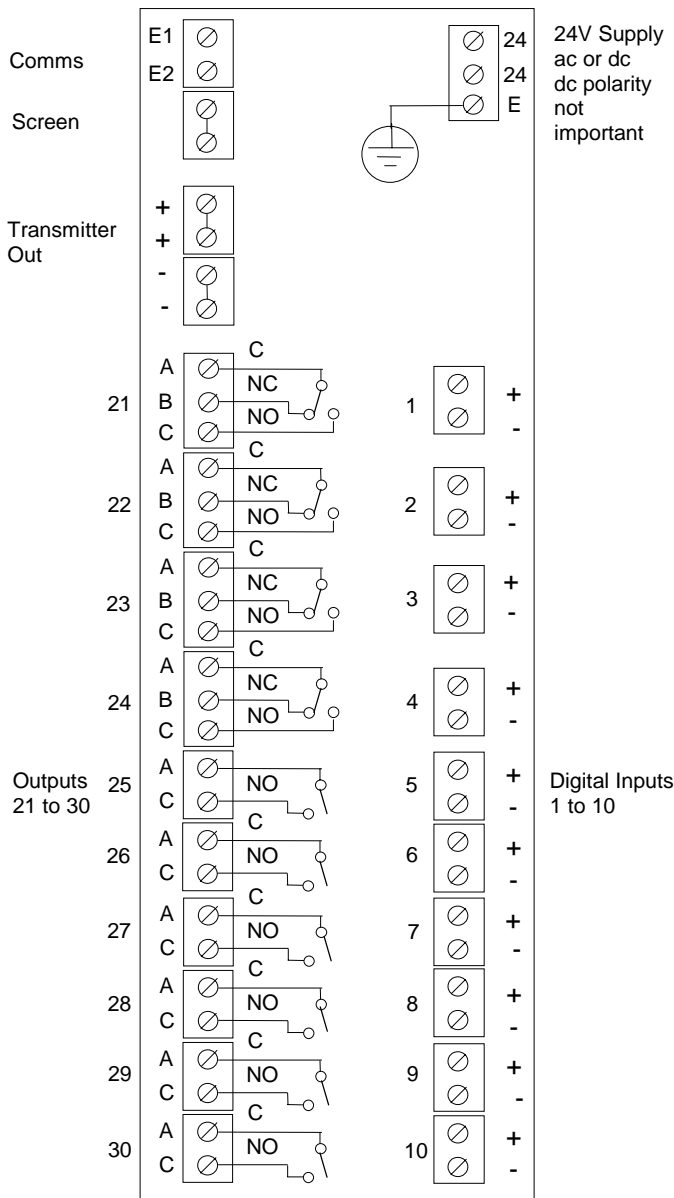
E1
E2
Comms
Screen

24
24
E
24V Supply ac or dc dc polarity not important

Transmitter Out
+
+
-
-

21
A
B
C
C
NC
NO

22
A
B
C
C
NC
NO

23
A
B
C
C
NC
NO

24
A
B
C
C
NC
NO

Outputs 21 to 30

25
A
C
NO
C

26
A
C
NO
C

27
A
C
NO
C

28
A
C
NO
C

29
A
C
NO
C

30
A
C
NO

1 + -
2 + -
3 + -
4 + -
5 + -
6 + -
7 + -
8 + -
9 + -
10 + -

Digital Inputs 1 to 10